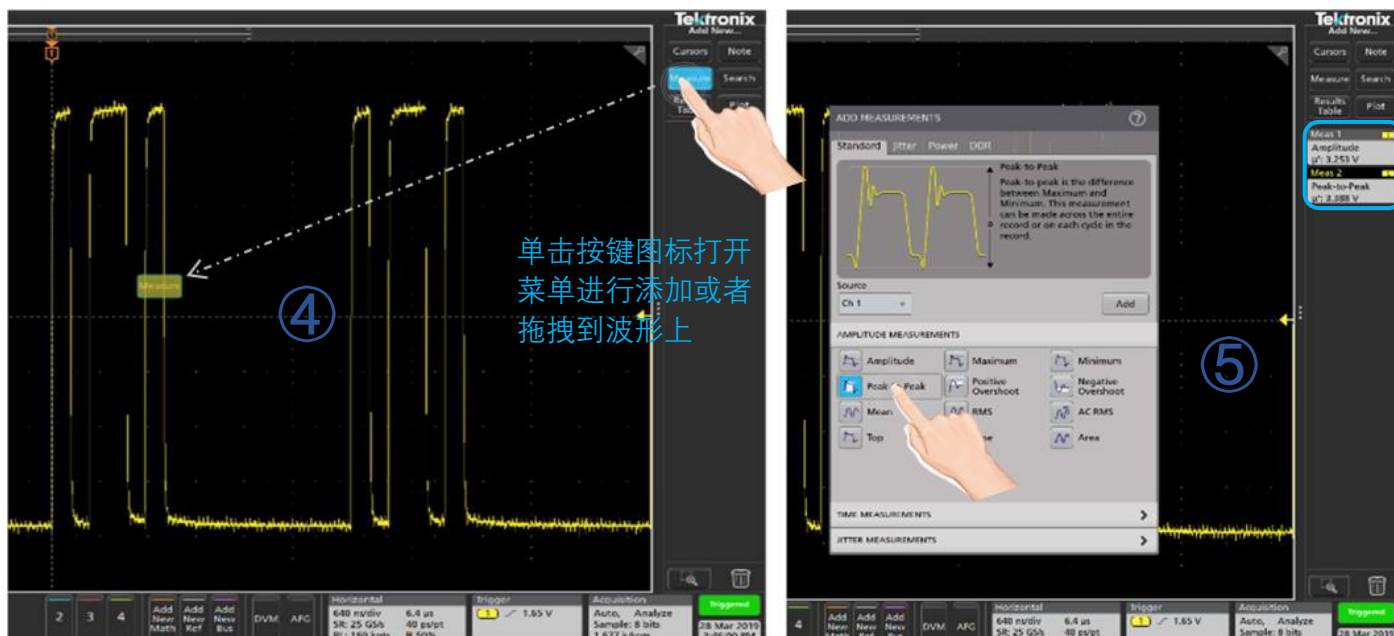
Tektronix
Add New...
Cursors
Note
Measure
Search
Results Table
Plot
Measure
④
单击按键图标打开菜单进行添加或者拖拽到波形上
2
3
4
Add New Math
Add New Ref
Add New Bus
DVM
AFG
Horizontal
640 ns/div
6.4 µs
SR: 25 GS/s
40 ps/pt
RL: 160 kpts
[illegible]
Trigger
1
1.65 V
Acquisition
Auto, Analyze
Sample: 8 bits
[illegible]
Triggered
28 Mar 2019
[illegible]

Tektronix
Add New...
Cursors
Note
Measure
Search
Results Table
Plot
Meas 1
Amplitude
µ': 3.253 V
Meas 2
Peak-to-Peak
µ': 3.388 V
ADD MEASUREMENTS
Standard
Jitter
Power
DDR
Peak-to-Peak
Peak-to-peak is the difference between Maximum and Minimum. This measurement can be made across the entire record or on each cycle in the record.
Source
Ch 1
Add
AMPLITUDE MEASUREMENTS
Amplitude
Maximum
Minimum
Peak-to-Peak
Positive Overshoot
Negative Overshoot
Mean
RMS
AC RMS
Top
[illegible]se
Area
TIME MEASUREMENTS
JITTER MEASUREMENTS
⑤
4
Add New Math
Add New Ref
Add New Bus
DVM
AFG
Horizontal
640 ns/div
6.4 µs
SR: 25 GS/s
40 ps/pt
Trigger
1
1.65 V
Acquisition
Auto, Analyze
Sample: 8 bits
Triggered
28 Mar 2019